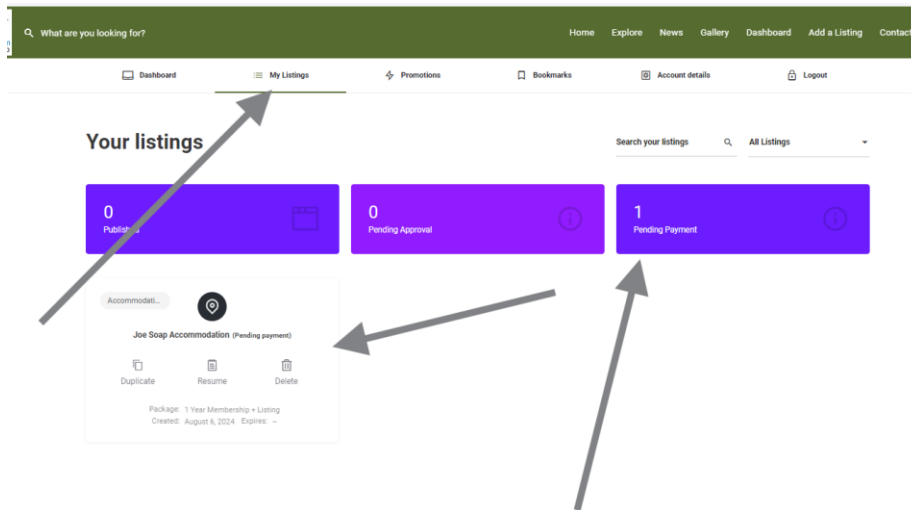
What are you looking for?

Home Explore News Gallery Dashboard Add a Listing Contact

Dashboard My Listings Promotions Bookmarks Account details Logout

Your listings

Search your listings

All Listings

0
Publish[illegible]

0
Pending Approval

1
Pending Payment

Accommodati...

Joe Soap Accommodation (Pending payment)

Duplicate Resume Delete

Package: 1 Year Membership + Listing
Created: August 6, 2024 Expires: –